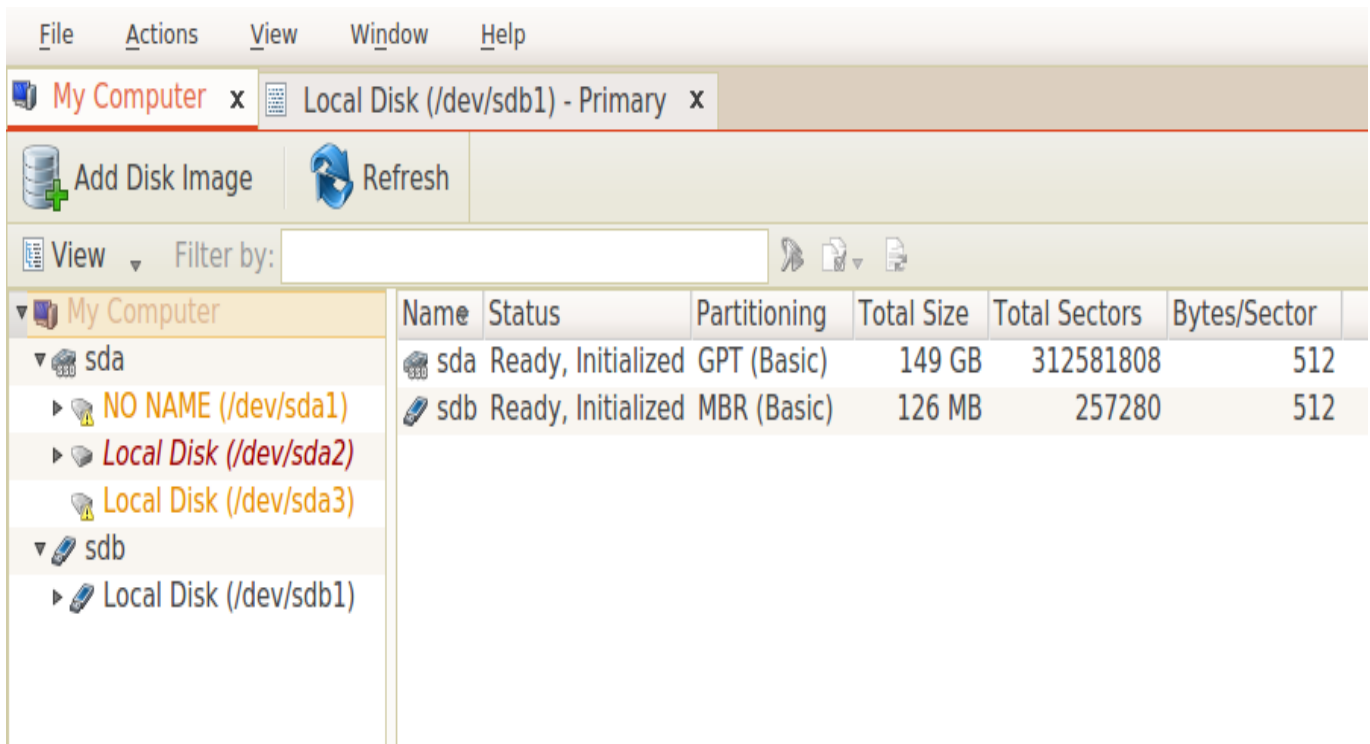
File Actions View Window Help

My Computer x Local Disk (/dev/sdb1) - Primary x

Add Disk Image Refresh

View Filter by:

My Computer
sda
NO NAME (/dev/sda1)
Local Disk (/dev/sda2)
Local Disk (/dev/sda3)
sdb
Local Disk (/dev/sdb1)

| Name | Status | Partitioning | Total Size | Total Sectors | Bytes/Sector |
|---|---|---|---|---|---|
| sda | Ready, Initialized | GPT (Basic) | 149 GB | 312581808 | 512 |
| sdb | Ready, Initialized | MBR (Basic) | 126 MB | 257280 | 512 |